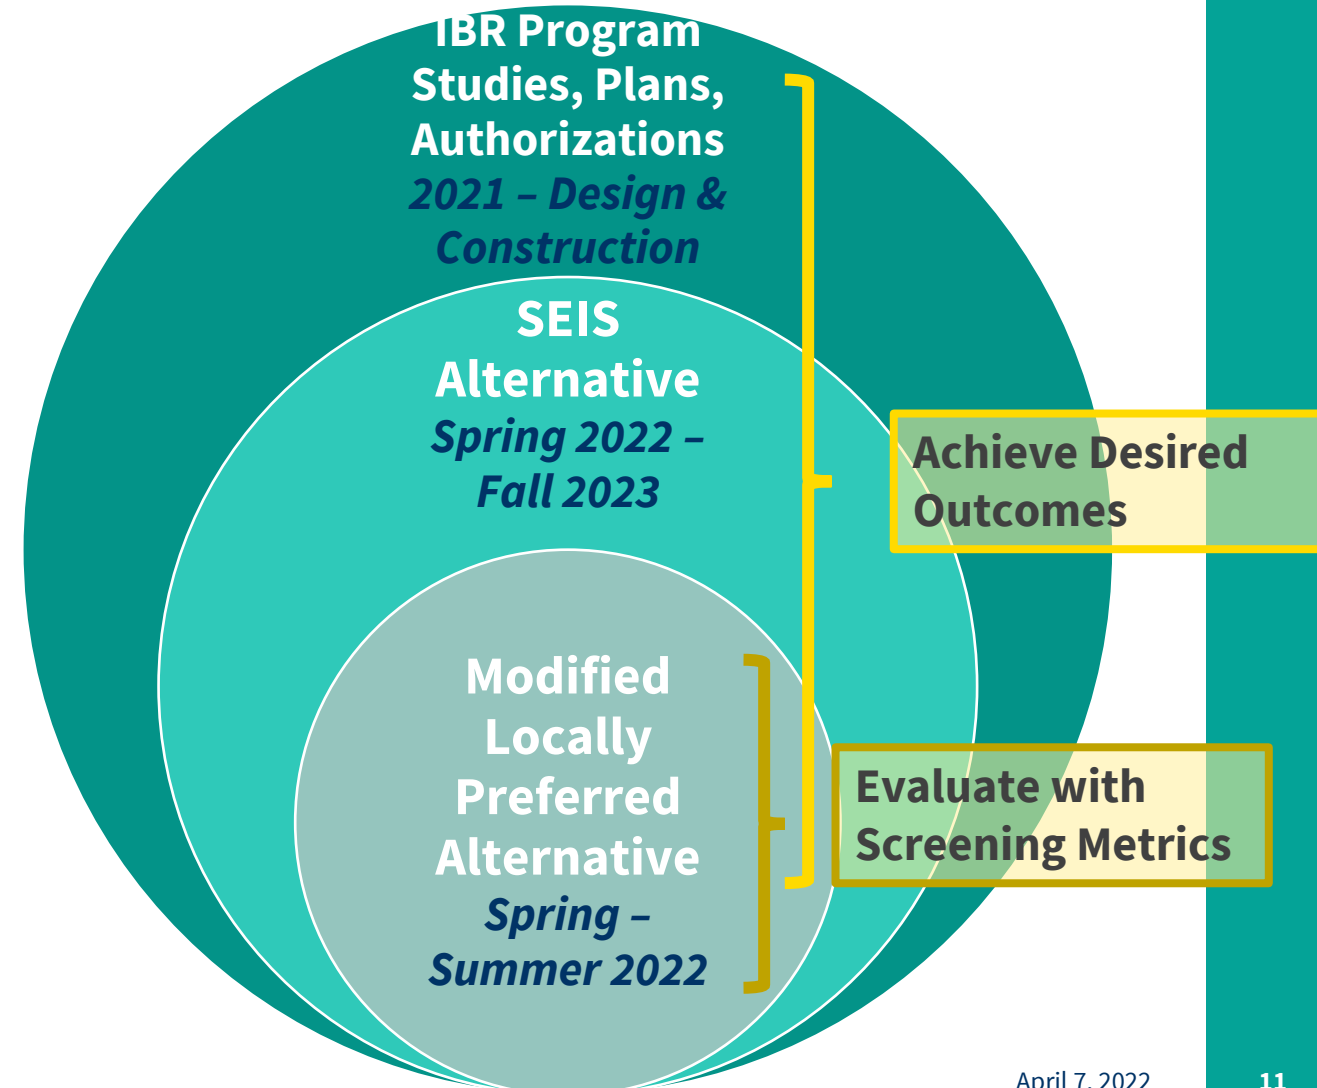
IBR Program Studies, Plans, Authorizations
2021 – Design & Construction

SEIS Alternative
Spring 2022 – Fall 2023

Modified Locally Preferred Alternative
Spring – Summer 2022

Achieve Desired Outcomes

Evaluate with Screening Metrics

April 7, 2022

11